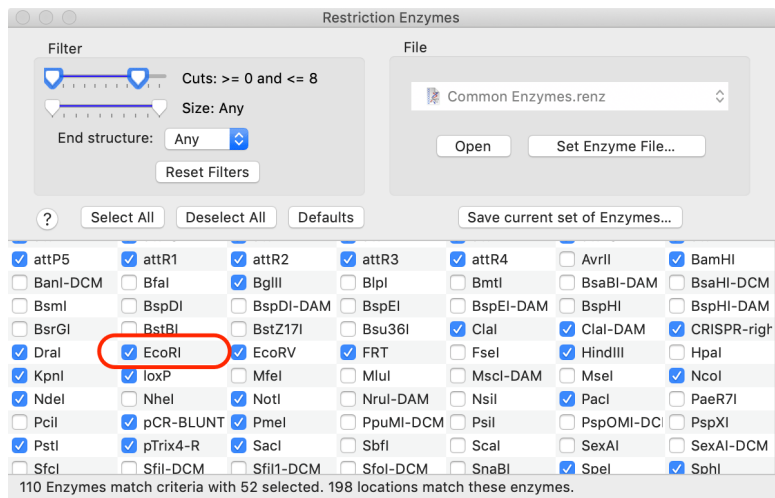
Restriction Enzymes

Filter

Cuts: >= 0 and <= 8

Size: Any

End structure: Any

Reset Filters

File

Common Enzymes.renz

Open

Set Enzyme File...

?

Select All

Deselect All

Defaults

Save current set of Enzymes...

| attP5 | attR1 | attR2 | attR3 | attR4 | AvrII | BamHI |
|---|---|---|---|---|---|---|
| BanI-DCM | BfaI | BglII | BlpI | BmtI | BsaBI-DAM | BsaHI-DCM |
| BsmI | BspDI | BspDI-DAM | BspEI | BspEI-DAM | BspHI | BspHI-DAM |
| BsrGI | BstBI | BstZ17I | Bsu36I | ClaI | ClaI-DAM | CRISPR-righ |
| DraI | EcoRI | EcoRV | FRT | FseI | HindIII | HpaI |
| KpnI | loxP | MfeI | MluI | MscI-DAM | MseI | NcoI |
| NdeI | NheI | NotI | NruI-DAM | NsiI | PacI | PaeR7I |
| PciI | pCR-BLUNT | PmeI | PpuMI-DCM | PsiI | PspOMI-DCI | PspXI |
| PstI | pTrix4-R | SacI | SbfI | ScaI | SexAI | SexAI-DCM |
| SfcI | SfiI-DCM | SfiI1-DCM | SfoI-DCM | SnaBI | SpeI | SphI |

110 Enzymes match criteria with 52 selected. 198 locations match these enzymes.